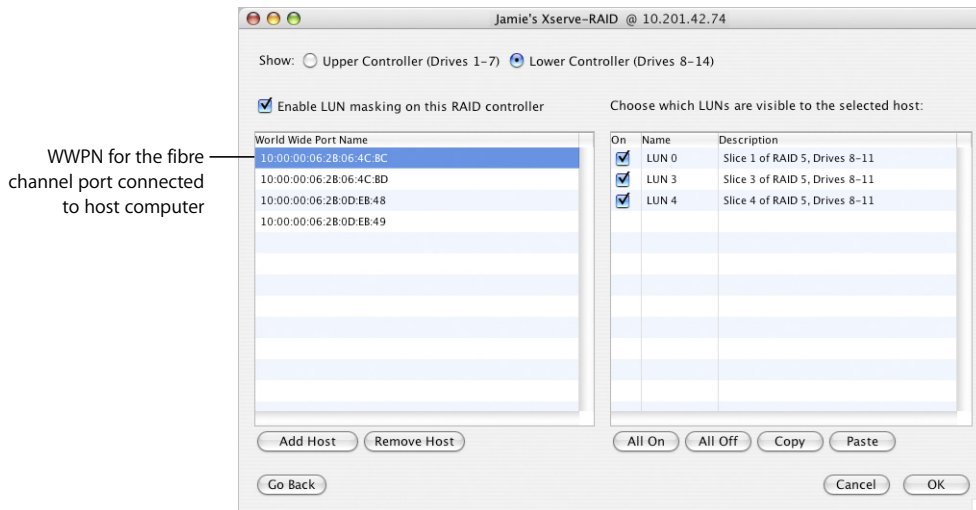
WWPN for the fibre channel port connected to host computer

Jamie's Xserve-RAID @ 10.201.42.74

Show: Upper Controller (Drives 1–7) Lower Controller (Drives 8–14)

Enable LUN masking on this RAID controller

Choose which LUNs are visible to the selected host:

| World Wide Port Name |
|---|
| 10:00:00:06:2B:06:4C:8C |
| 10:00:00:06:2B:06:4C:8D |
| 10:00:00:06:2B:0D:EB:48 |
| 10:00:00:06:2B:0D:EB:49 |

| On | Name | Description |
|---|---|---|
| ☑ | LUN 0 | Slice 1 of RAID 5, Drives 8–11 |
| ☑ | LUN 3 | Slice 3 of RAID 5, Drives 8–11 |
| ☑ | LUN 4 | Slice 4 of RAID 5, Drives 8–11 |

Add Host Remove Host

All On All Off Copy Paste

Go Back

Cancel OK